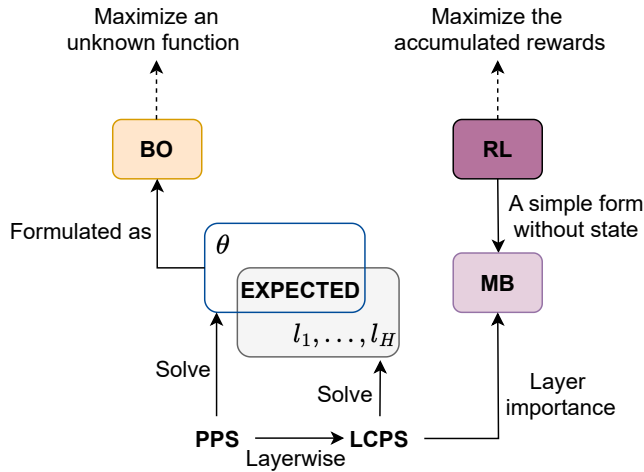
Maximize an unknown function

BO

Formulated as

$\theta$

EXPECTED

$l_1, \ldots, l_H$

Solve

Solve

PPS

Layerwise

LCPS

Maximize the accumulated rewards

RL

A simple form without state

MB

Layer importance